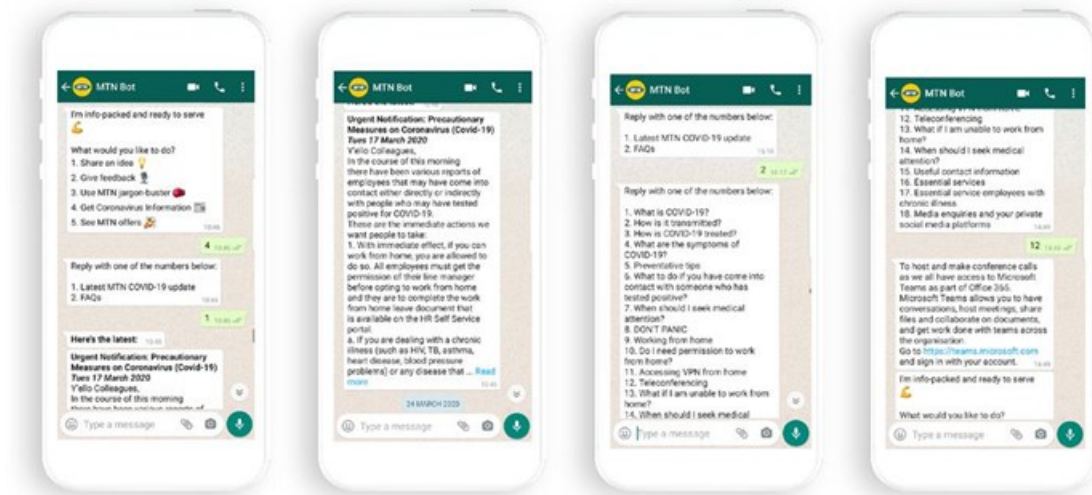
MTN Bot

I'm info-packed and ready to serve 💪

What would you like to do?
1. Share an idea 💡
2. Give feedback
3. Use MTN jargon-buster
4. Get Coronavirus Information
5. See MTN offers

4

Reply with one of the numbers below:

1. Latest MTN COVID-19 update
2. FAQs

1

Here's the latest:

Urgent Notification: Precautionary Measures on Coronavirus (Covid-19) Tues 17 March 2020
Y'ello Colleagues,
In the course of this morning there have been various reports of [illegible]

Type a message

MTN Bot

Urgent Notification: Precautionary Measures on Coronavirus (Covid-19) Tues 17 March 2020
Y'ello Colleagues,
In the course of this morning there have been various reports of employees that may have come into contact either directly or indirectly with people who may have tested positive for COVID-19.
These are the immediate actions we want people to take:
1. With immediate effect, if you can work from home, you are allowed to do so. All employees must get the permission of their line manager before opting to work from home and they are to complete the work from home leave document that is available on the HR Self Service portal.
a. If you are dealing with a chronic illness (such as HIV, TB, asthma, heart disease, blood pressure problems) or any disease that ... Read more

24 MARCH 2020

Type a message

MTN Bot

Reply with one of the numbers below:

1. Latest MTN COVID-19 update
2. FAQs

2

Reply with one of the numbers below:

1. What is COVID-19?
2. How is it transmitted?
3. How is COVID-19 treated?
4. What are the symptoms of COVID-19?
5. Preventative tips
6. What to do if you have come into contact with someone who has tested positive?
7. When should I seek medical attention?
8. DON'T PANIC
9. Working from home
10. Do I need permission to work from home?
11. Accessing VPN from home
12. Teleconferencing
13. What if I am unable to work from home?
14. When should I seek medical

Type a message

MTN Bot

12. Teleconferencing
13. What if I am unable to work from home?
14. When should I seek medical attention?
15. Useful contact information
16. Essential services
17. Essential service employees with chronic illness
18. Media enquiries and your private social media platforms

12

To host and make conference calls as we all have access to Microsoft Teams as part of Office 365. Microsoft Teams allows you to have conversations, host meetings, share files and collaborate on documents, and get work done with teams across the organisation.
Go to https://teams.microsoft.com and sign in with your account.

I'm info-packed and ready to serve 💪

What would you like to do?

Type a message